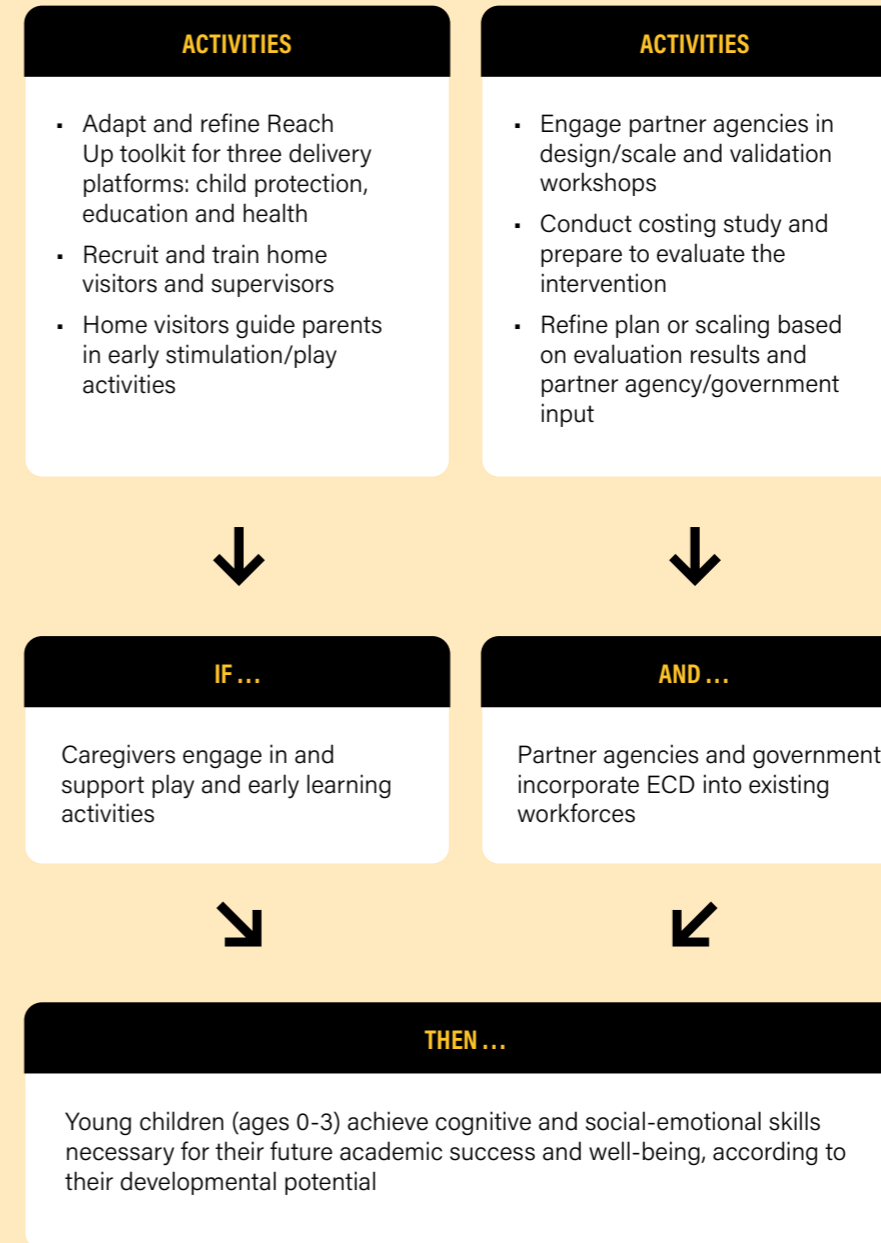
ACTIVITIES

- Adapt and refine Reach Up toolkit for three delivery platforms: child protection, education and health
- Recruit and train home visitors and supervisors
- Home visitors guide parents in early stimulation/play activities

ACTIVITIES

- Engage partner agencies in design/scale and validation workshops
- Conduct costing study and prepare to evaluate the intervention
- Refine plan or scaling based on evaluation results and partner agency/government input

IF ...

Caregivers engage in and support play and early learning activities

AND ...

Partner agencies and government incorporate ECD into existing workforces

THEN ...

Young children (ages 0-3) achieve cognitive and social-emotional skills necessary for their future academic success and well-being, according to their developmental potential